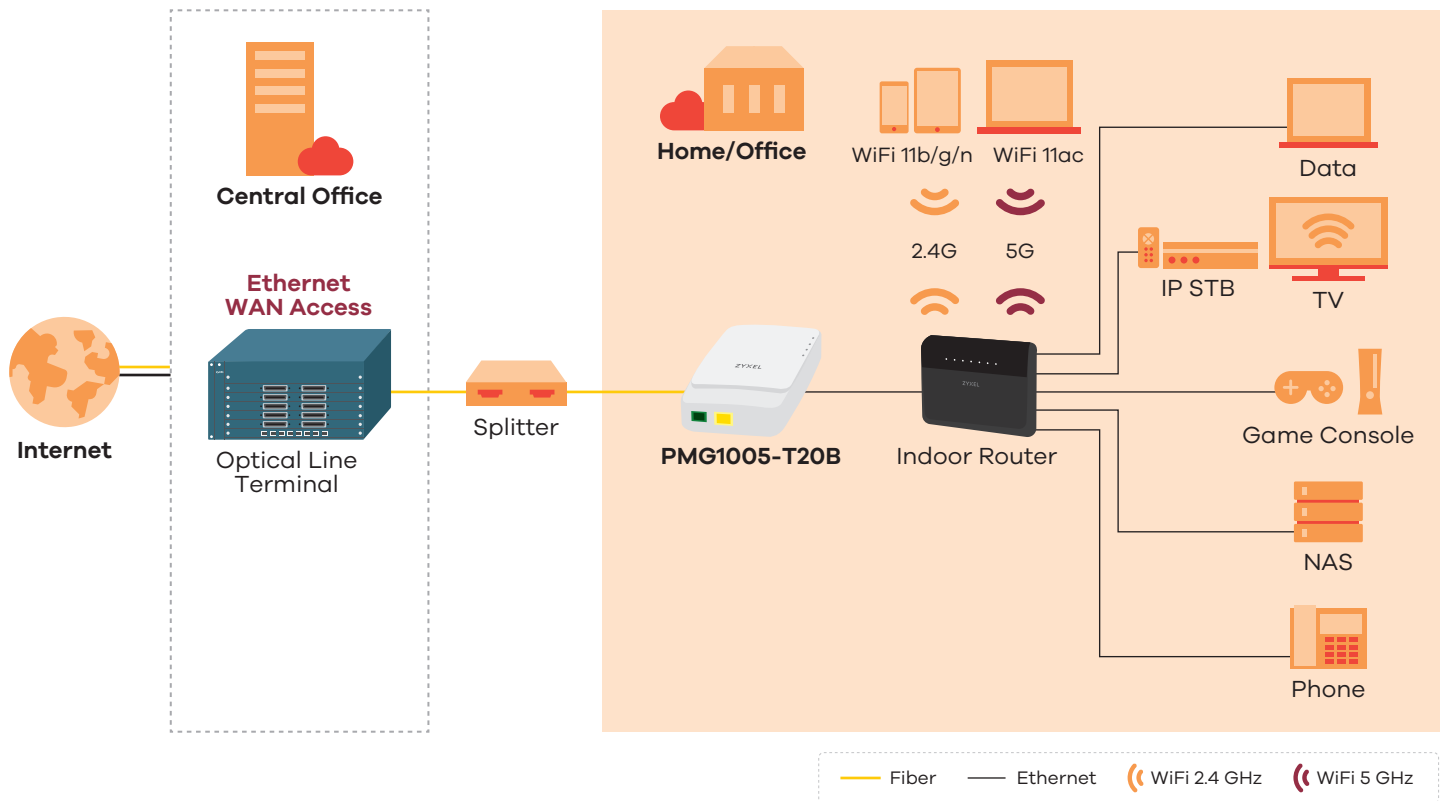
Central Office

Ethernet WAN Access

Internet

Optical Line Terminal

Splitter

Home/Office

WiFi 11b/g/n

WiFi 11ac

2.4G

5G

ZYXEL

PMG1005-T20B

ZYXEL

Indoor Router

Data

IP STB

TV

Game Console

NAS

Phone

Fiber

Ethernet

WiFi 2.4 GHz

WiFi 5 GHz